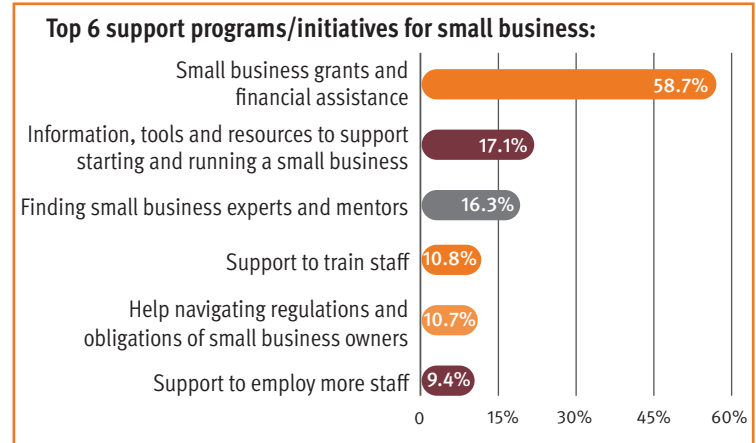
Top 6 support programs/initiatives for small business:

Small business grants and financial assistance 58.7%

Information, tools and resources to support starting and running a small business 17.1%

Finding small business experts and mentors 16.3%

Support to train staff 10.8%

Help navigating regulations and obligations of small business owners 10.7%

Support to employ more staff 9.4%

0 15% 30% 45% 60%